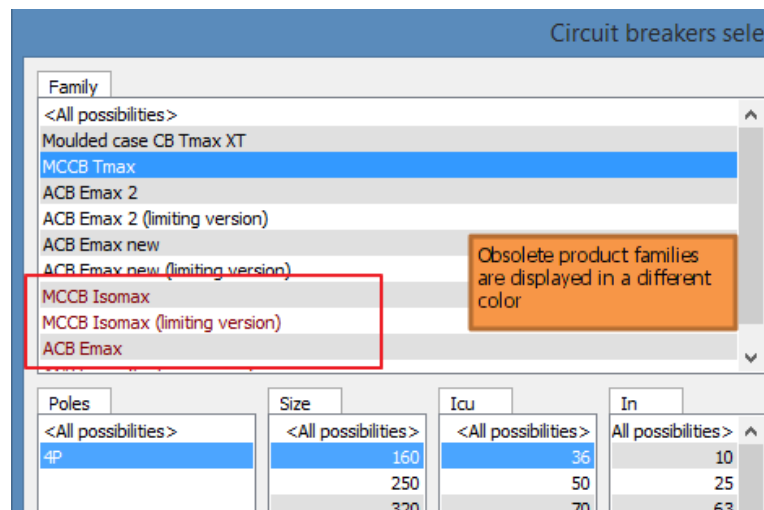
Circuit breakers sele

Family
<All possibilities>
Moulded case CB Tmax XT
MCCB Tmax
ACB Emax 2
ACB Emax 2 (limiting version)
ACB Emax new
ACB Emax new (limiting version)
MCCB Isomax
MCCB Isomax (limiting version)
ACB Emax

Obsolete product families are displayed in a different color

Poles
<All possibilities>
4P

Size
<All possibilities>
160
250
320

Icu
<All possibilities>
36
50
70

In
All possibilities>
10
25
63